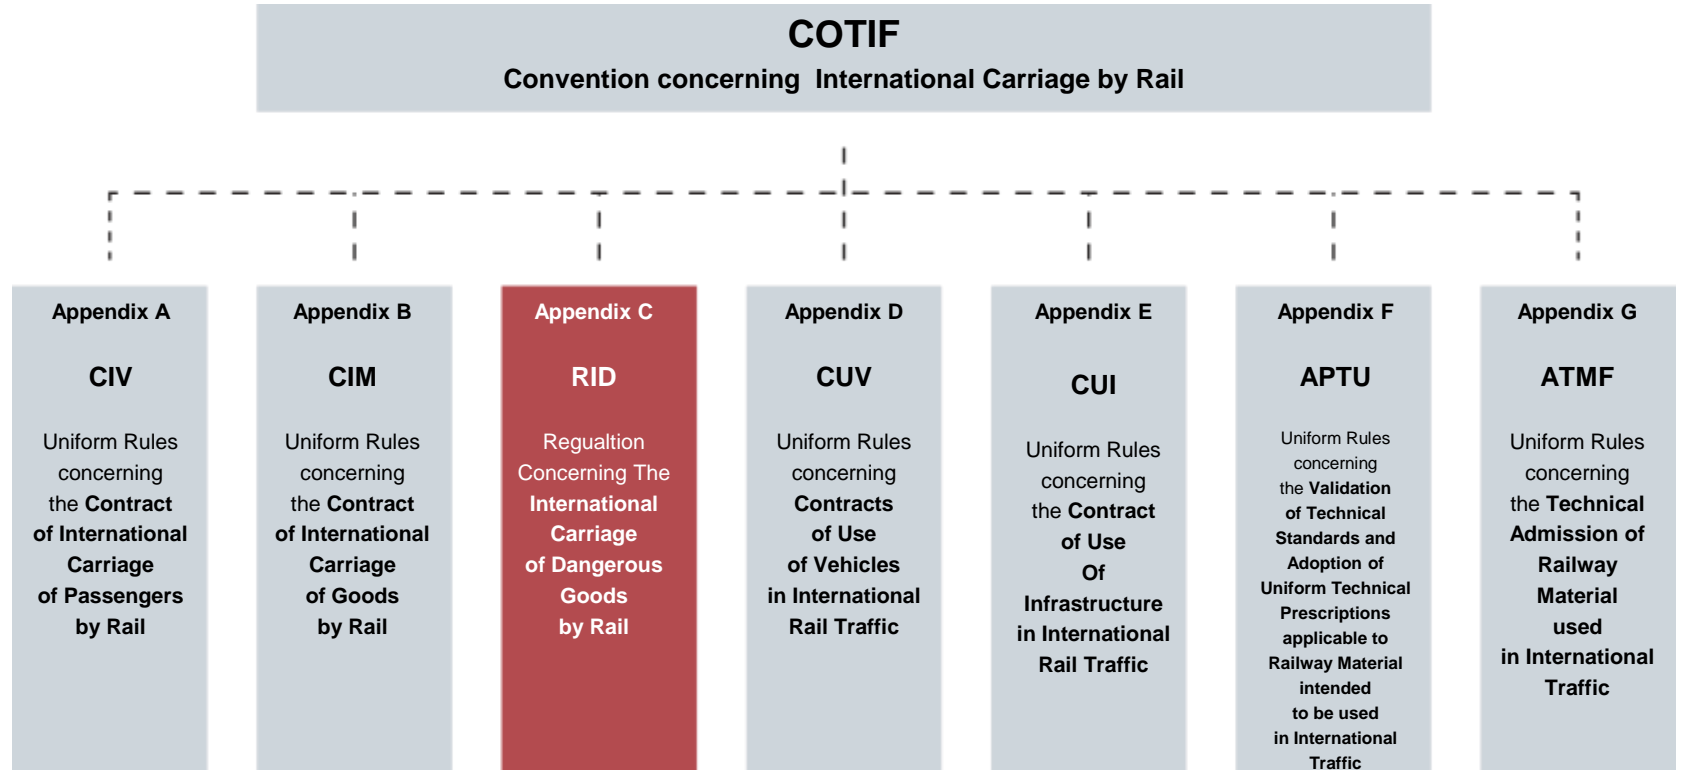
COTIF
Convention concerning International Carriage by Rail

Appendix A

CIV

Uniform Rules concerning the Contract of International Carriage of Passengers by Rail

Appendix B

CIM

Uniform Rules concerning the Contract of International Carriage of Goods by Rail

Appendix C

RID

Regualtion Concerning The International Carriage of Dangerous Goods by Rail

Appendix D

CUV

Uniform Rules concerning Contracts of Use of Vehicles in International Rail Traffic

Appendix E

CUI

Uniform Rules concerning the Contract of Use Of Infrastructure in International Rail Traffic

Appendix F

APTU

Uniform Rules concerning the Validation of Technical Standards and Adoption of Uniform Technical Prescriptions applicable to Railway Material intended to be used in International Traffic

Appendix G

ATMF

Uniform Rules concerning the Technical Admission of Railway Material used in International Traffic